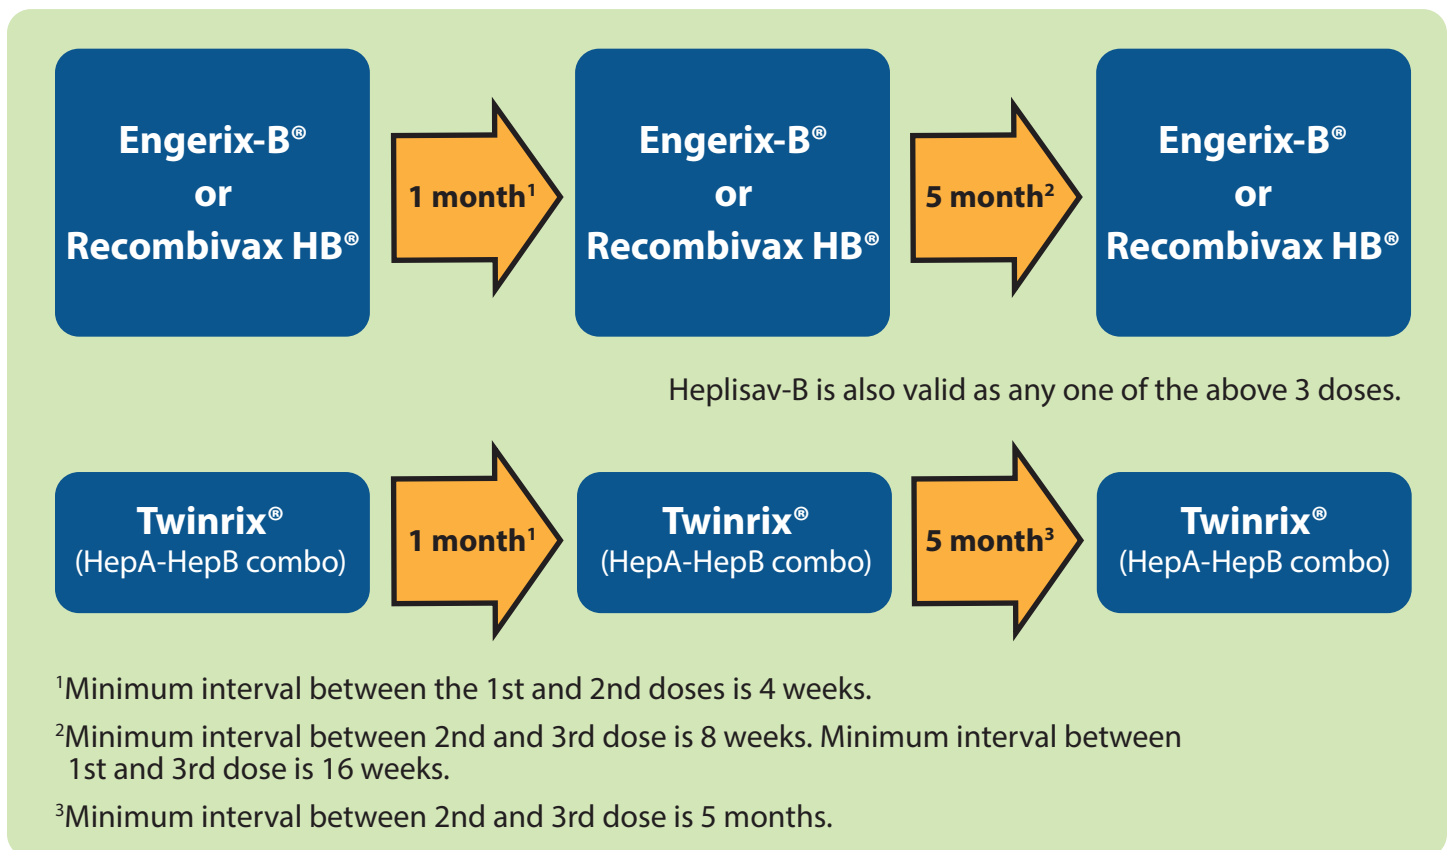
Engerix-B®
or
Recombivax HB®

1 month$^1$

Engerix-B®
or
Recombivax HB®

5 month$^2$

Engerix-B®
or
Recombivax HB®

Heplisav-B is also valid as any one of the above 3 doses.

Twinrix®
(HepA-HepB combo)

1 month$^1$

Twinrix®
(HepA-HepB combo)

5 month$^3$

Twinrix®
(HepA-HepB combo)

$^1$Minimum interval between the 1st and 2nd doses is 4 weeks.

$^2$Minimum interval between 2nd and 3rd dose is 8 weeks. Minimum interval between 1st and 3rd dose is 16 weeks.

$^3$Minimum interval between 2nd and 3rd dose is 5 months.